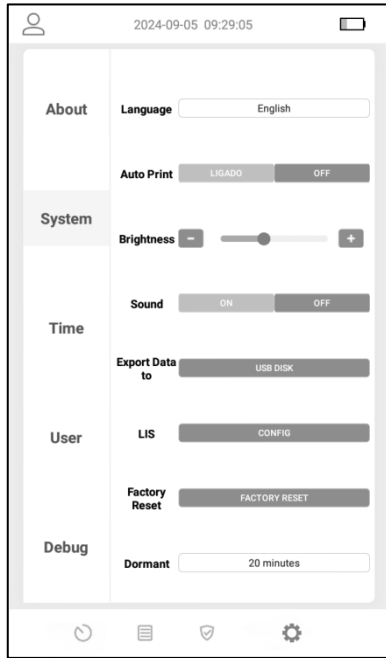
2024-09-05 09:29:05

About

System

Time

User

Debug

Language English

Auto Print LIGADO OFF

Brightness - +

Sound ON OFF

Export Data to USB DISK

LIS CONFIG

Factory Reset FACTORY RESET

Dormant 20 minutes